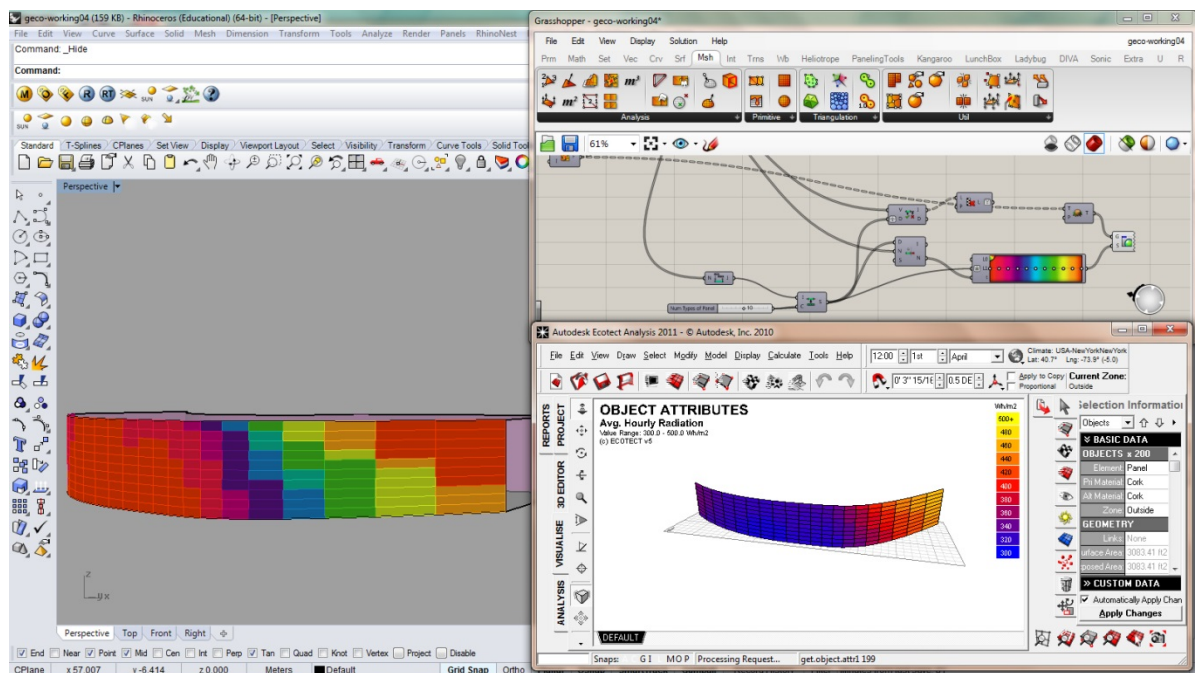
geco-working04 (159 KB) - Rhinoceros (Educational) (64-bit) - [Perspective]

File Edit View Curve Surface Solid Mesh Dimension Transform Tools Analyze Render Panels RhinoNest

Command: _Hide

Command:

Standard T-Splines CPlanes Set View Display Viewport Layout Select Visibility Transform Curve Tools Solid Tool

Perspective

Perspective Top Front Right

End Near Point Mid Cen Int Perp Tan Quad Knot Vertex Project Disable

CPlane x 57.007 y -6.414 z 0.000 Meters Default Grid Snap Ortho

Grasshopper - geco-working04*

File Edit View Display Solution Help geco-working04

Prm Math Set Vec Crv Srf Msh Int Trns Wb Heliotrope PanelingTools Kangaroo LunchBox Ladybug DIVA Sonic Extra U R

Analysis Primitive Triangulation Util

61%

Num Types of Panel

Autodesk Ecotect Analysis 2011 - © Autodesk, Inc. 2010

File Edit View Draw Select Modify Model Display Calculate Tools Help

12:00 1st April

Climate: USA-NewYorkNewYork Lat: 40.7° Lng: -73.9° (-5.0)

0' 3" 15/16 0.5 DE Apply to Copy Proportional Current Zone: Outside

REPORTS PROJECT 3D EDITOR VISUALISE ANALYSIS

OBJECT ATTRIBUTES
Avg. Hourly Radiation
Value Range: 300.0 - 500.0 Wh/m2
(c) ECOTECT v5

Wh/m2
500+
480
460
440
420
400
380
360
340
320
300

DEFAULT

Selection Information
Objects
BASIC DATA
OBJECTS x 200
Element Panel
Pri Material Cork
Alt Material Cork
Zone Outside
GEOMETRY
Links None
urface Area 3083.41 ft2
posed Area 3083.41 ft2
CUSTOM DATA
Automatically Apply Chan
Apply Changes

Snaps: G I M O P Processing Request... get.object.attr1 199